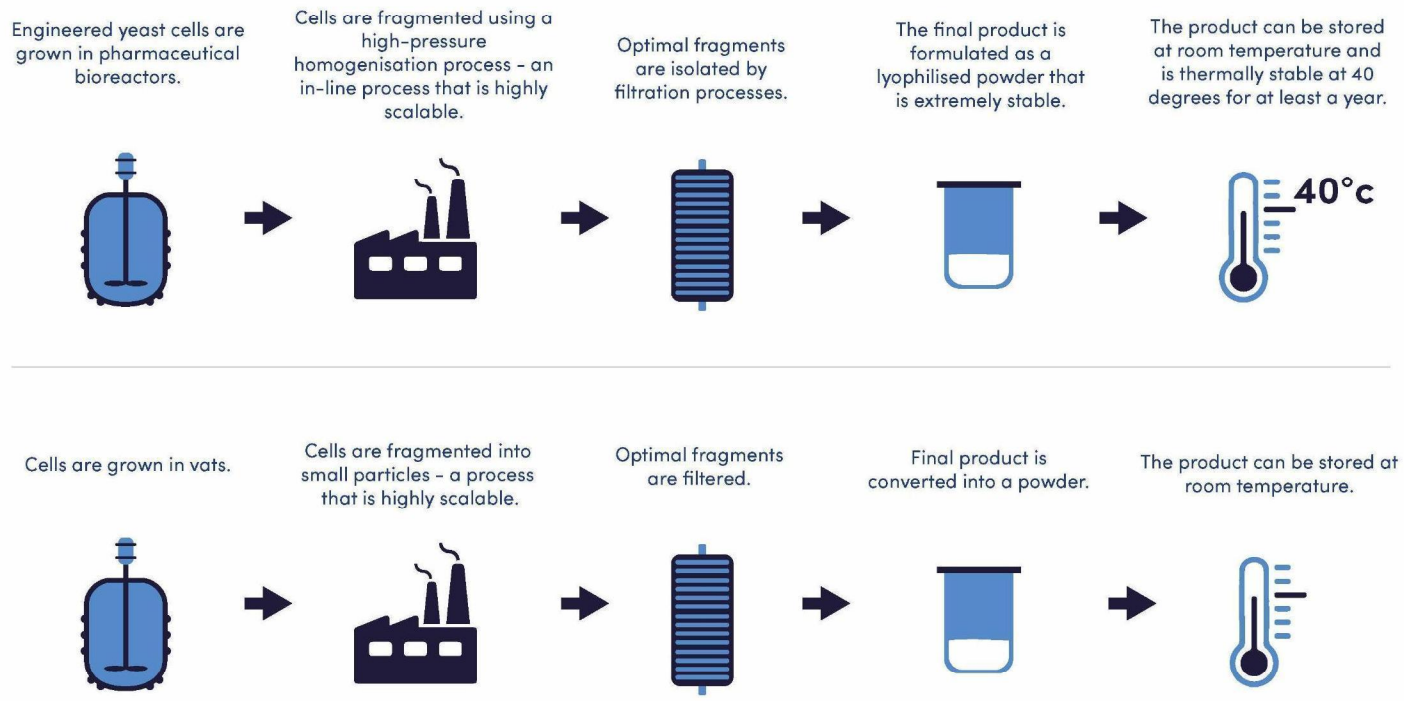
Engineered yeast cells are grown in pharmaceutical bioreactors.

Cells are fragmented using a high-pressure homogenisation process - an in-line process that is highly scalable.

Optimal fragments are isolated by filtration processes.

The final product is formulated as a lyophilised powder that is extremely stable.

The product can be stored at room temperature and is thermally stable at 40 degrees for at least a year.

40°c

Cells are grown in vats.

Cells are fragmented into small particles - a process that is highly scalable.

Optimal fragments are filtered.

Final product is converted into a powder.

The product can be stored at room temperature.